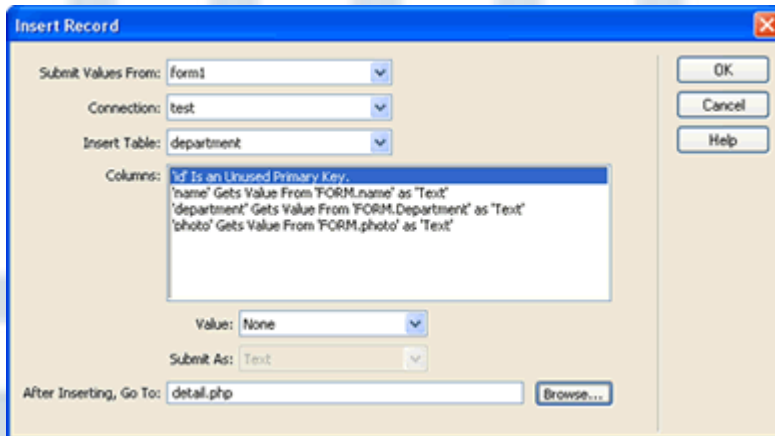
Insert Record

Submit Values From: form1

Connection: test

Insert Table: department

Columns: 'id' Is an Unused Primary Key.
'name' Gets Value From 'FORM.name' as 'Text'
'department' Gets Value From 'FORM.Department' as 'Text'
'photo' Gets Value From 'FORM.photo' as 'Text'

Value: None

Submit As: Text

After Inserting, Go To: detail.php

Browse...

OK

Cancel

Help